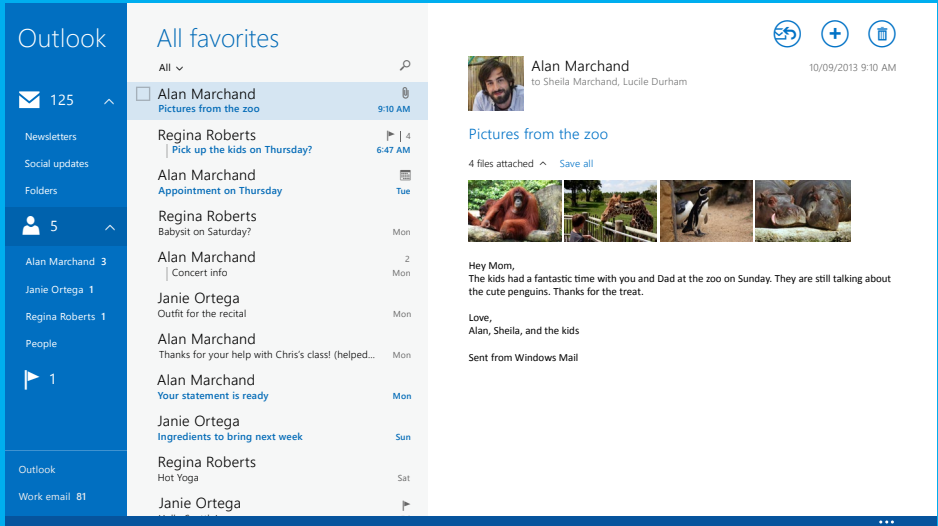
Outlook

125

Newsletters

Social updates

Folders

5

Alan Marchand 3

Janie Ortega 1

Regina Roberts 1

People

1

Outlook

Work email 81

All favorites

All

Alan Marchand
Pictures from the zoo 9:10 AM

Regina Roberts 4
Pick up the kids on Thursday? 6:47 AM

Alan Marchand
Appointment on Thursday Tue

Regina Roberts
Babysit on Saturday? Mon

Alan Marchand 2
Concert info Mon

Janie Ortega
Outfit for the recital Mon

Alan Marchand
Thanks for your help with Chris's class! (helped... Mon

Alan Marchand
Your statement is ready Mon

Janie Ortega
Ingredients to bring next week Sun

Regina Roberts
Hot Yoga Sat

Janie Ortega

Alan Marchand
to Sheila Marchand, Lucile Durham
10/09/2013 9:10 AM

Pictures from the zoo

4 files attached Save all

Hey Mom,
The kids had a fantastic time with you and Dad at the zoo on Sunday. They are still talking about the cute penguins. Thanks for the treat.

Love,
Alan, Sheila, and the kids

Sent from Windows Mail